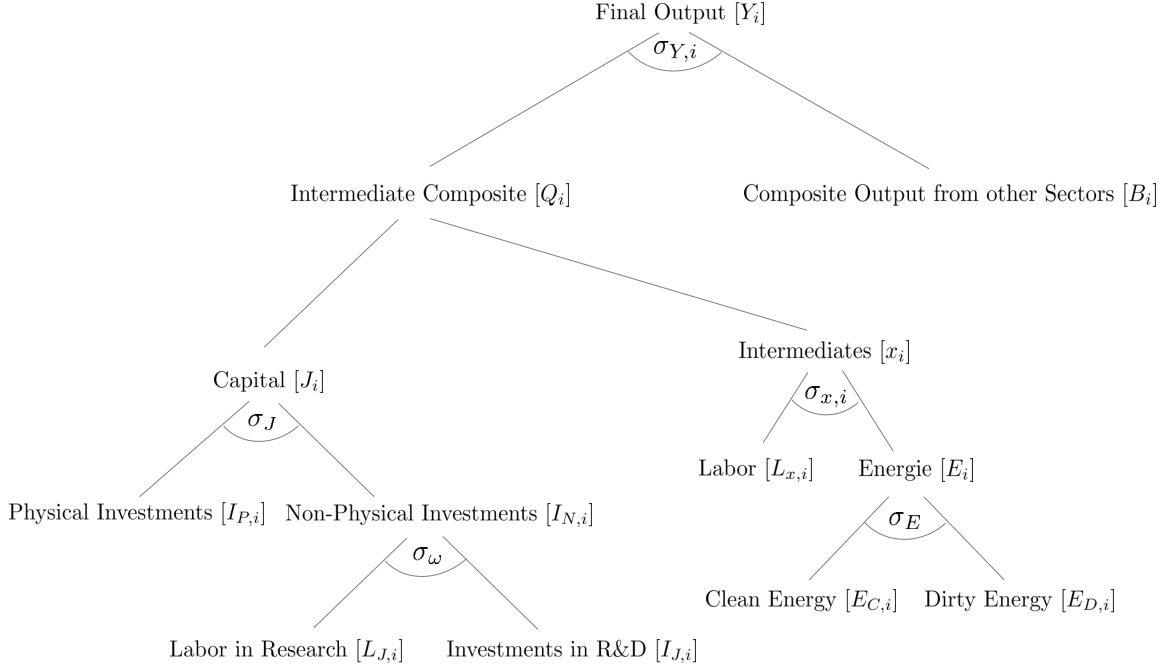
Final Output $[Y_i]$

$\sigma_{Y,i}$

Intermediate Composite $[Q_i]$

Composite Output from other Sectors $[B_i]$

Capital $[J_i]$

$\sigma_J$

Intermediates $[x_i]$

$\sigma_{x,i}$

Labor $[L_{x,i}]$

Energie $[E_i]$

$\sigma_E$

Physical Investments $[I_{P,i}]$

Non-Physical Investments $[I_{N,i}]$

$\sigma_\omega$

Clean Energy $[E_{C,i}]$

Dirty Energy $[E_{D,i}]$

Labor in Research $[L_{J,i}]$

Investments in R&D $[I_{J,i}]$